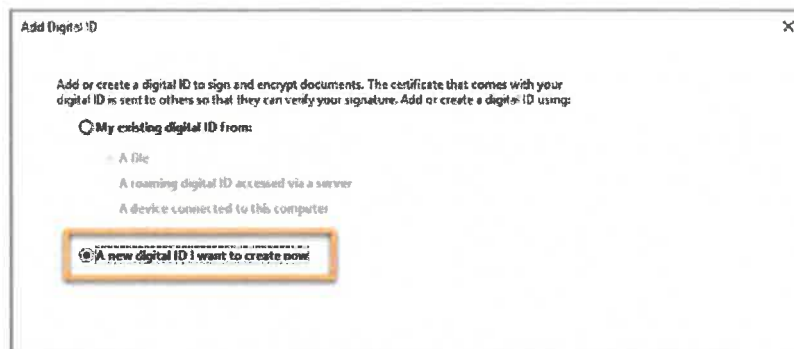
Add Digital ID

×

Add or create a digital ID to sign and encrypt documents. The certificate that comes with your digital ID is sent to others so that they can verify your signature. Add or create a digital ID using:

My existing digital ID from:

A file

A roaming digital ID accessed via a server

A device connected to this computer

A new digital ID I want to create now